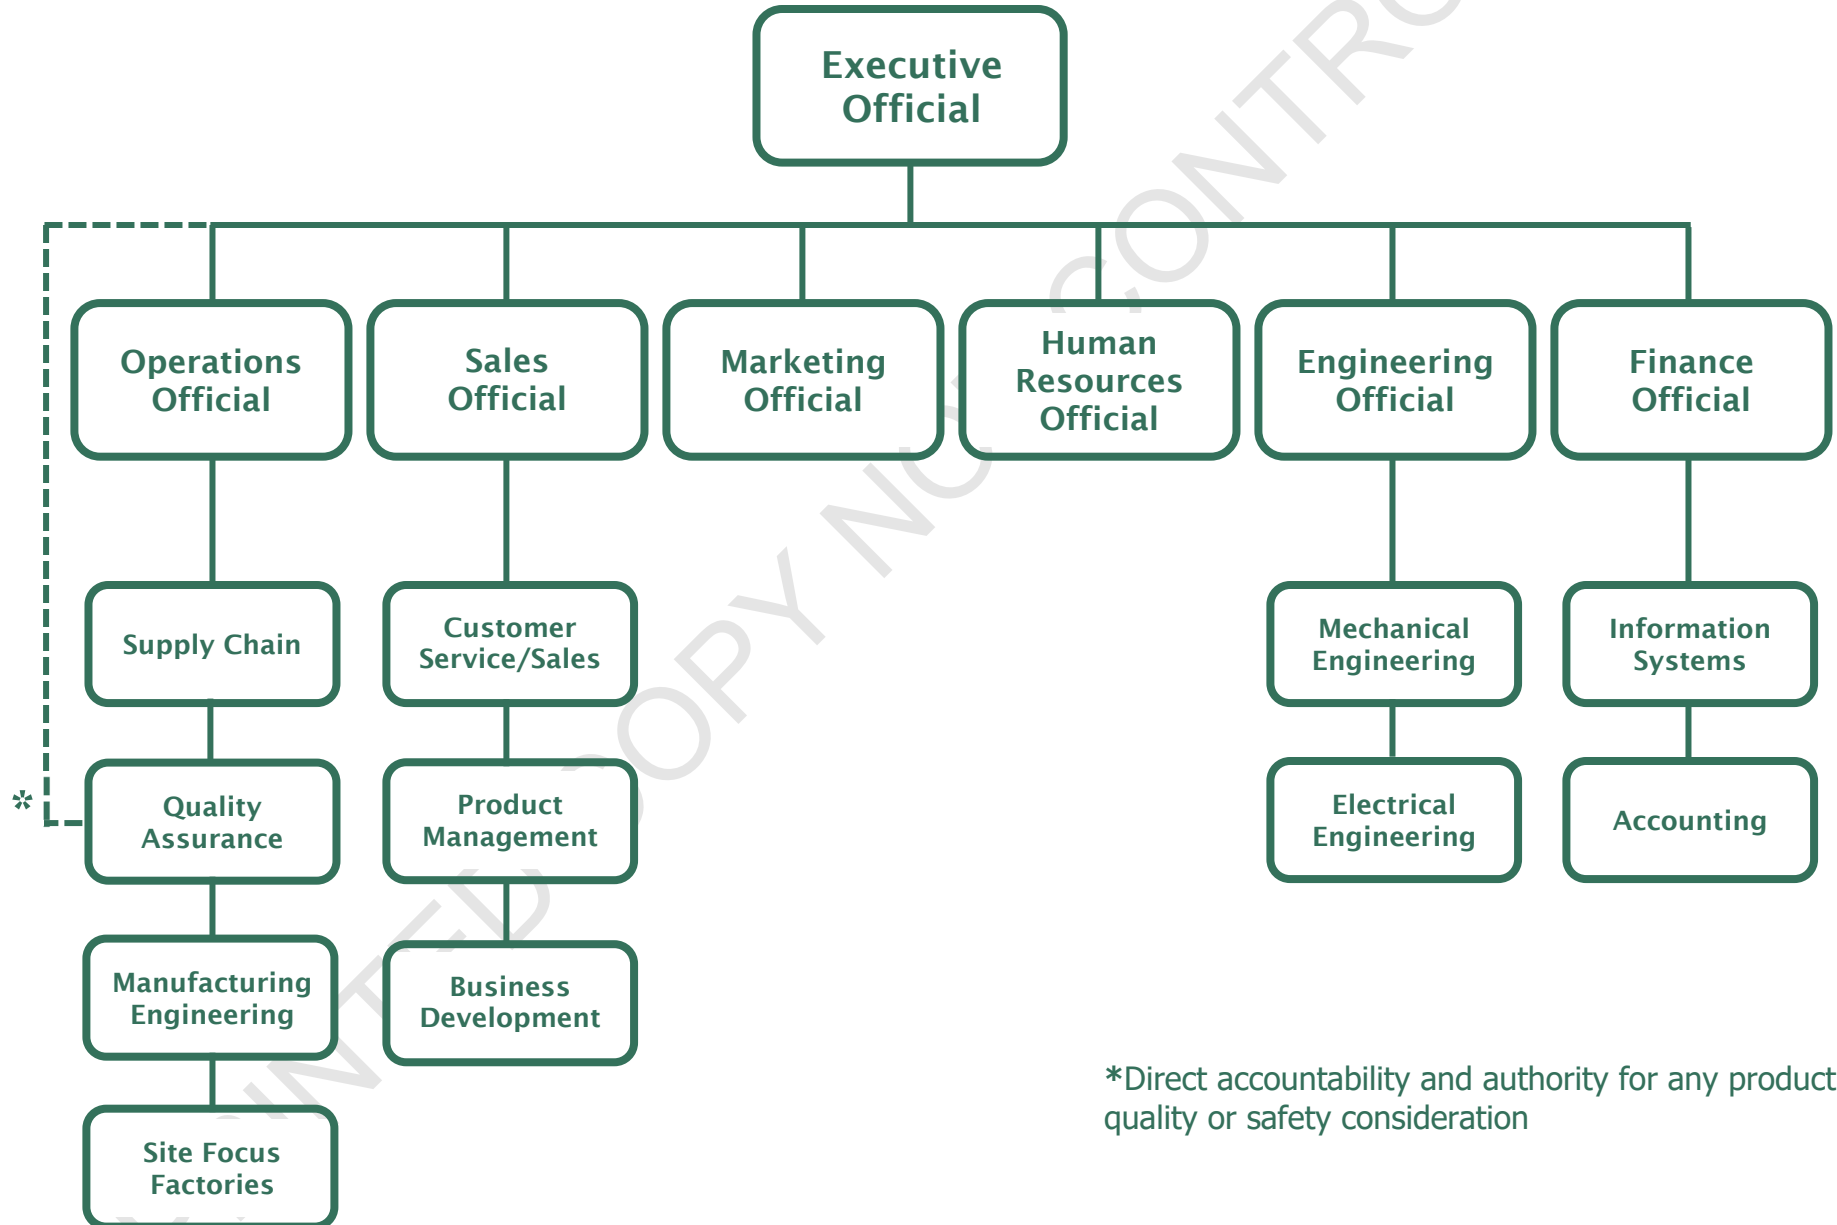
Executive Official

Operations Official

Sales Official

Marketing Official

Human Resources Official

Engineering Official

Finance Official

Supply Chain

Customer Service/Sales

Mechanical Engineering

Information Systems

*

Quality Assurance

Product Management

Electrical Engineering

Accounting

Manufacturing Engineering

Business Development

Site Focus Factories

*Direct accountability and authority for any product quality or safety consideration

PRINTED COPY NOT CONTRO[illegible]